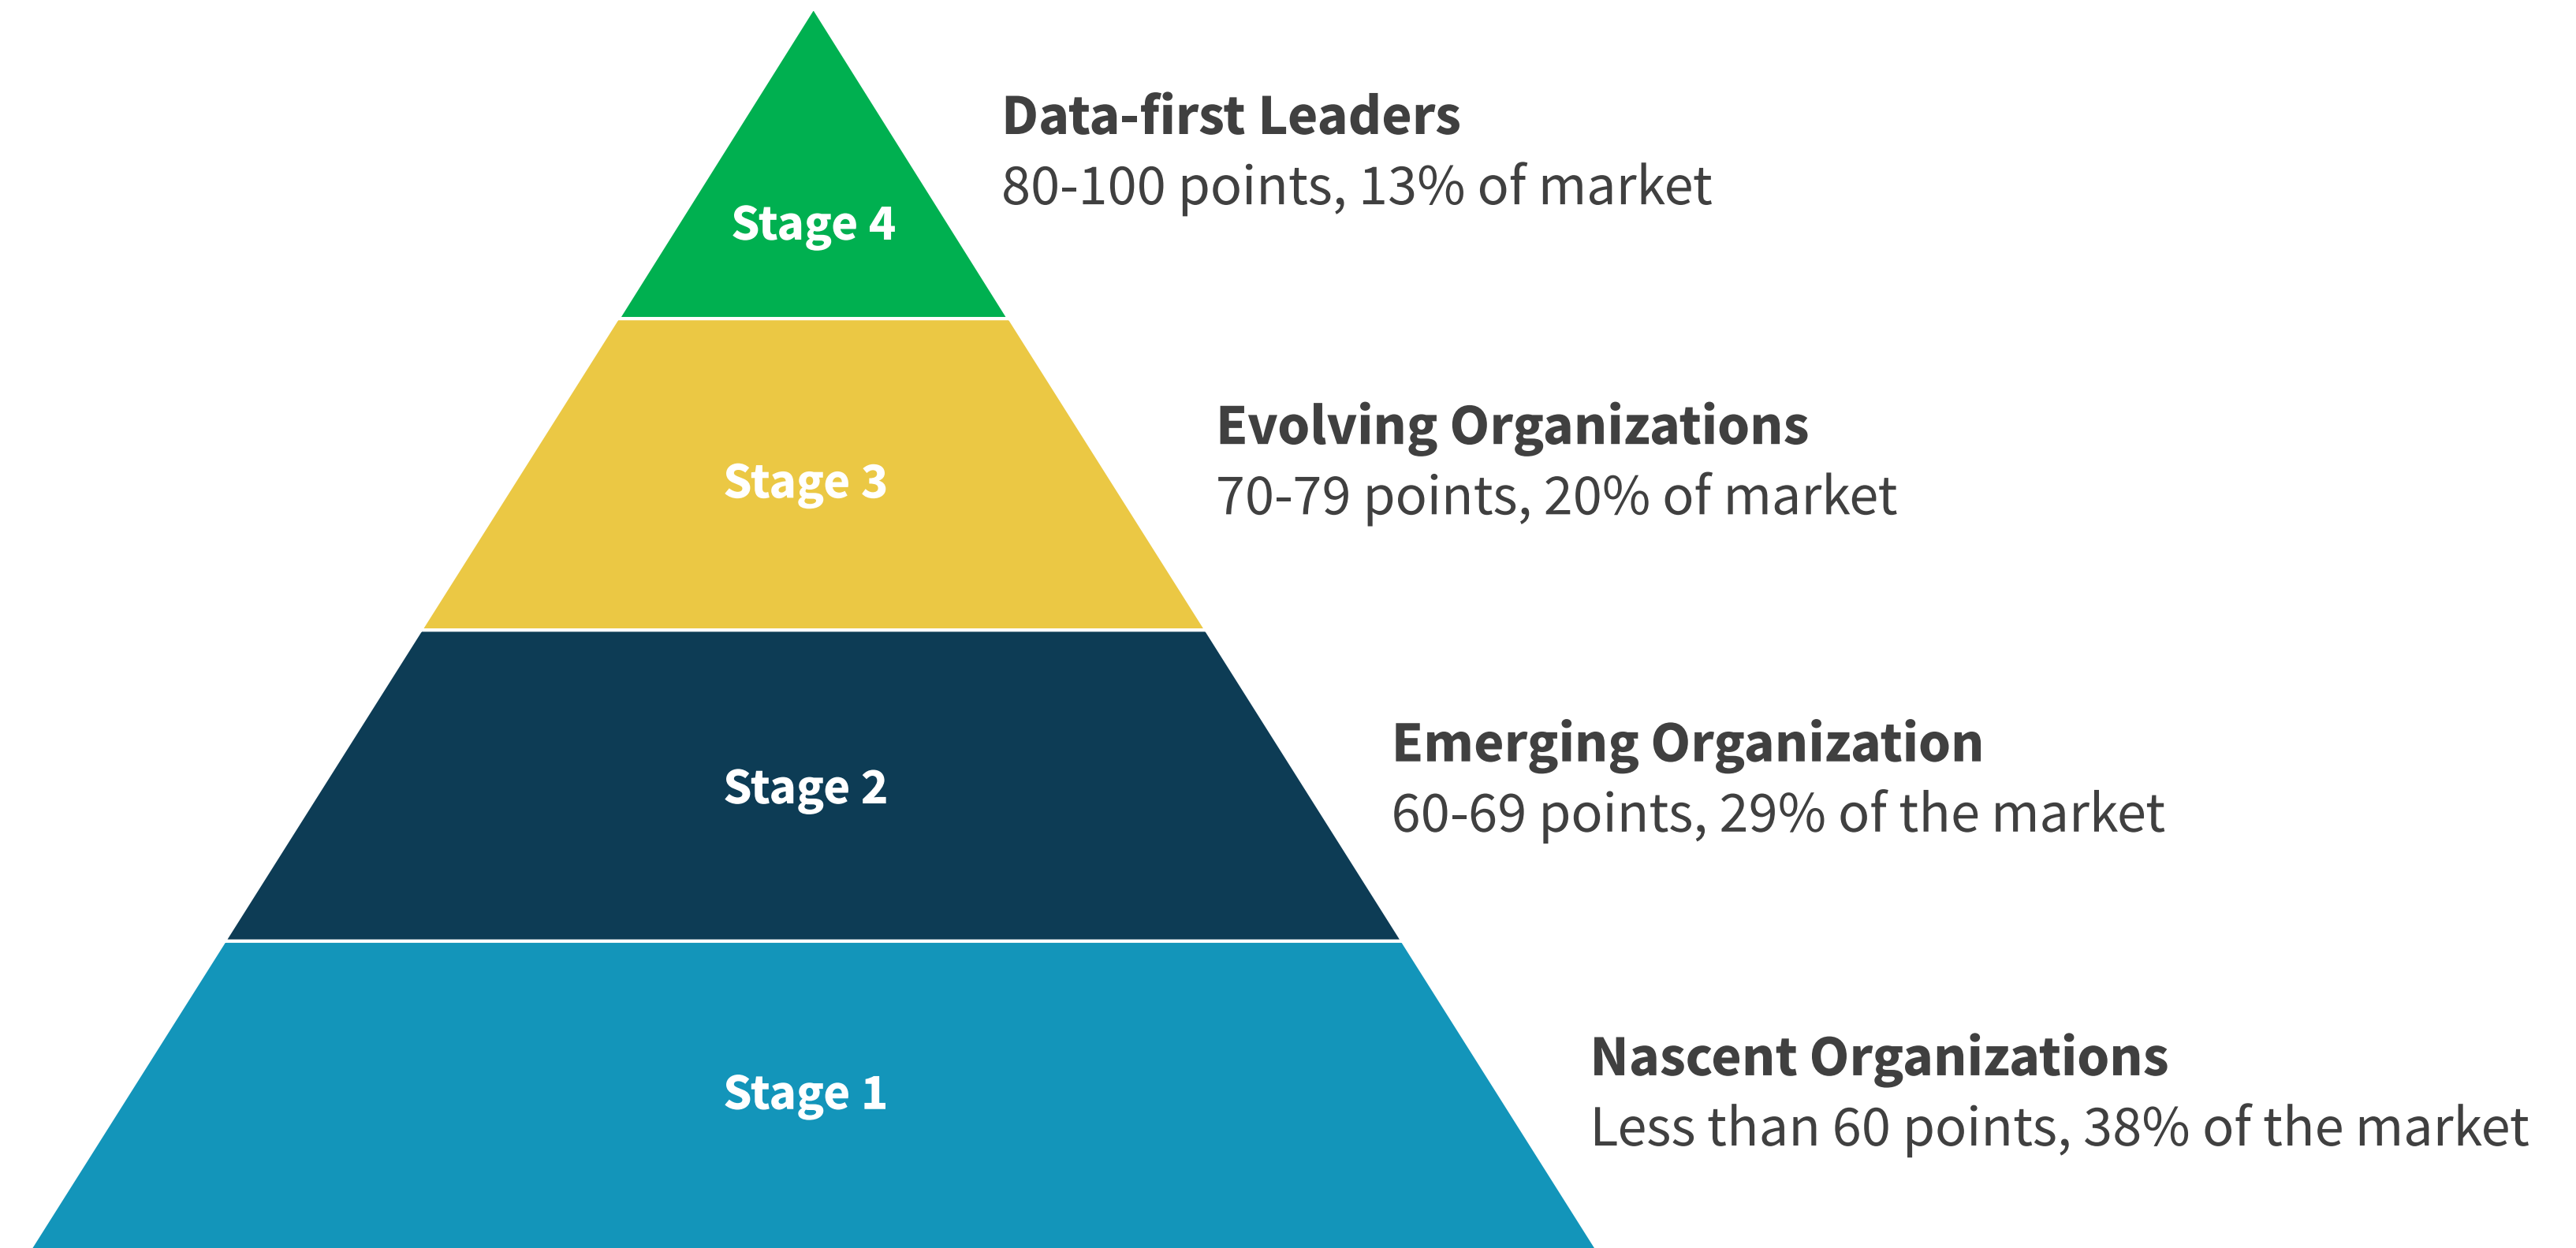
Stage 4

Data-first Leaders
80-100 points, 13% of market

Stage 3

Evolving Organizations
70-79 points, 20% of market

Stage 2

Emerging Organization
60-69 points, 29% of the market

Stage 1

Nascent Organizations
Less than 60 points, 38% of the market